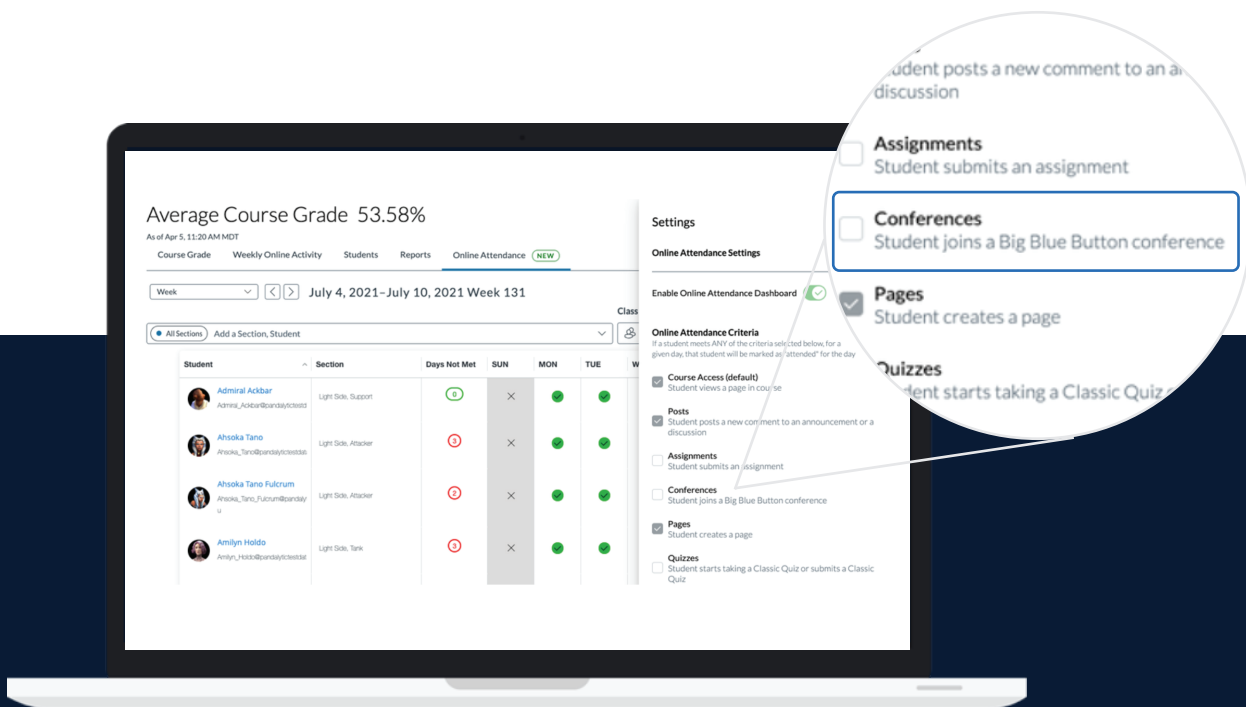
Student posts a new comment to an a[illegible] discussion

Assignments
Student submits an assignment

Conferences
Student joins a Big Blue Button conference

Pages
Student creates a page

Quizzes
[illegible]dent starts taking a Classic Quiz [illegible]

Average Course Grade 53.58%
As of Apr 5, 11:20 AM MDT

Course Grade | Weekly Online Activity | Students | Reports | Online Attendance NEW

Week
July 4, 2021–July 10, 2021 Week 131

Class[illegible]

All Sections | Add a Section, Student

| Student | Section | Days Not Met | SUN | MON | TUE | W |
|---|---|---|---|---|---|---|
| Admiral Ackbar Admiral_Ackbar@pandalyticstestd | Light Side, Support | 0 | × | | | |
| Ahsoka Tano Ahsoka_Tano@pandalyticstestdat | Light Side, Attacker | 3 | × | | | |
| Ahsoka Tano Fulcrum Ahsoka_Tano_Fulcrum@pandaly u | Light Side, Attacker | 2 | × | | | |
| Amilyn Holdo Amilyn_Holdo@pandalyticstestdat | Light Side, Tank | 3 | × | | | |

Settings

Online Attendance Settings

Enable Online Attendance Dashboard

Online Attendance Criteria
If a student meets ANY of the criteria selected below, for a given day, that student will be marked as "attended" for the day

Course Access (default)
Student views a page in course

Posts
Student posts a new comment to an announcement or a discussion

Assignments
Student submits an assignment

Conferences
Student joins a Big Blue Button conference

Pages
Student creates a page

Quizzes
Student starts taking a Classic Quiz or submits a Classic Quiz